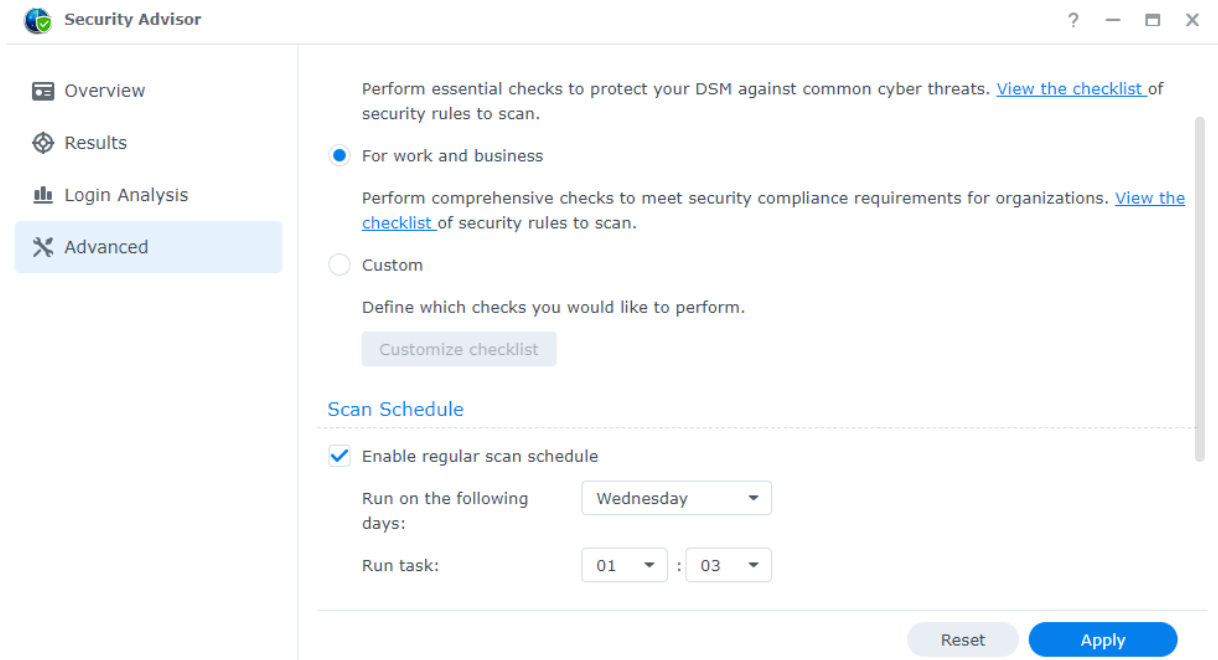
Security Advisor

? — □ ×

Overview

Results

Login Analysis

Advanced

Perform essential checks to protect your DSM against common cyber threats. View the checklist of security rules to scan.

For work and business

Perform comprehensive checks to meet security compliance requirements for organizations. View the checklist of security rules to scan.

Custom

Define which checks you would like to perform.

Customize checklist

Scan Schedule

Enable regular scan schedule

Run on the following days:

Wednesday

Run task:

01 : 03

Reset

Apply